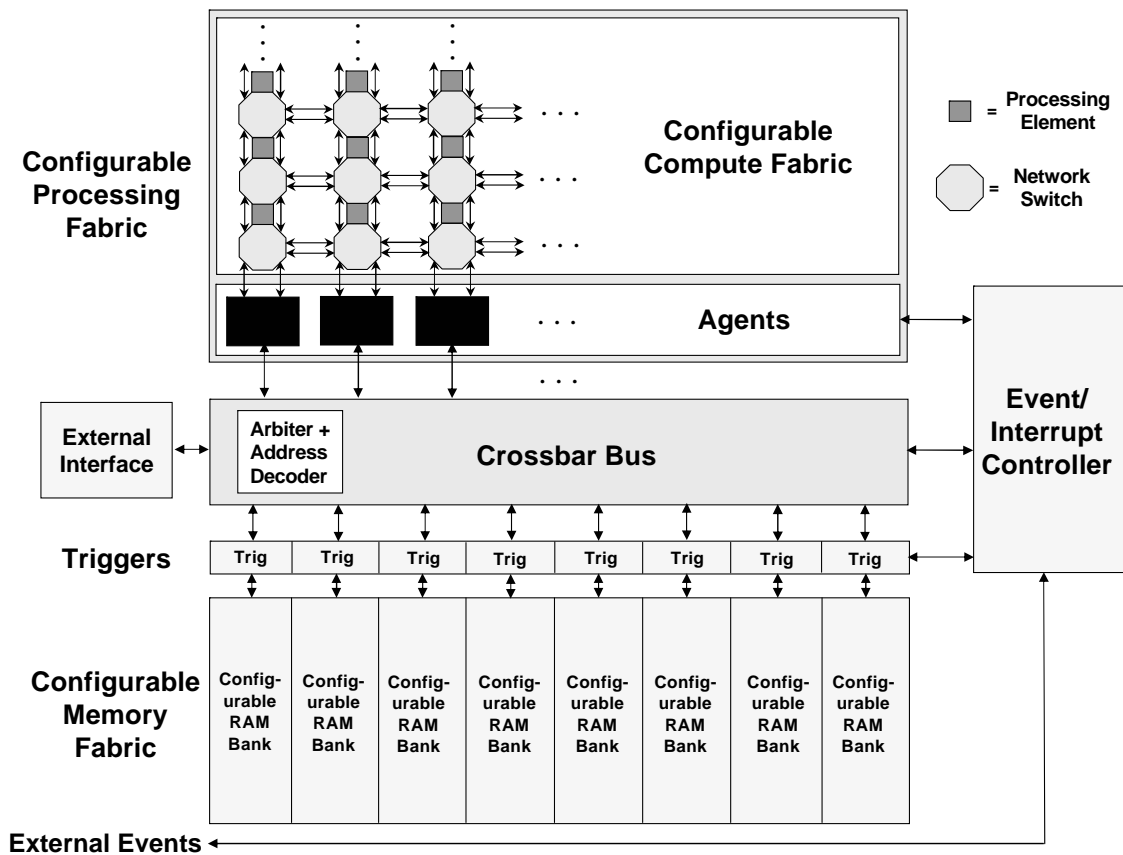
Configurable Processing Fabric

Configurable Compute Fabric

= Processing Element

= Network Switch

Agents

External Interface

Arbiter + Address Decoder

Crossbar Bus

Event/ Interrupt Controller

Triggers

| Trig | Trig | Trig | Trig | Trig | Trig | Trig | Trig |
|---|---|---|---|---|---|---|---|

Configurable Memory Fabric

| Configurable RAM Bank | Configurable RAM Bank | Configurable RAM Bank | Configurable RAM Bank | Configurable RAM Bank | Configurable RAM Bank | Configurable RAM Bank | Configurable RAM Bank |
|---|---|---|---|---|---|---|---|

External Events